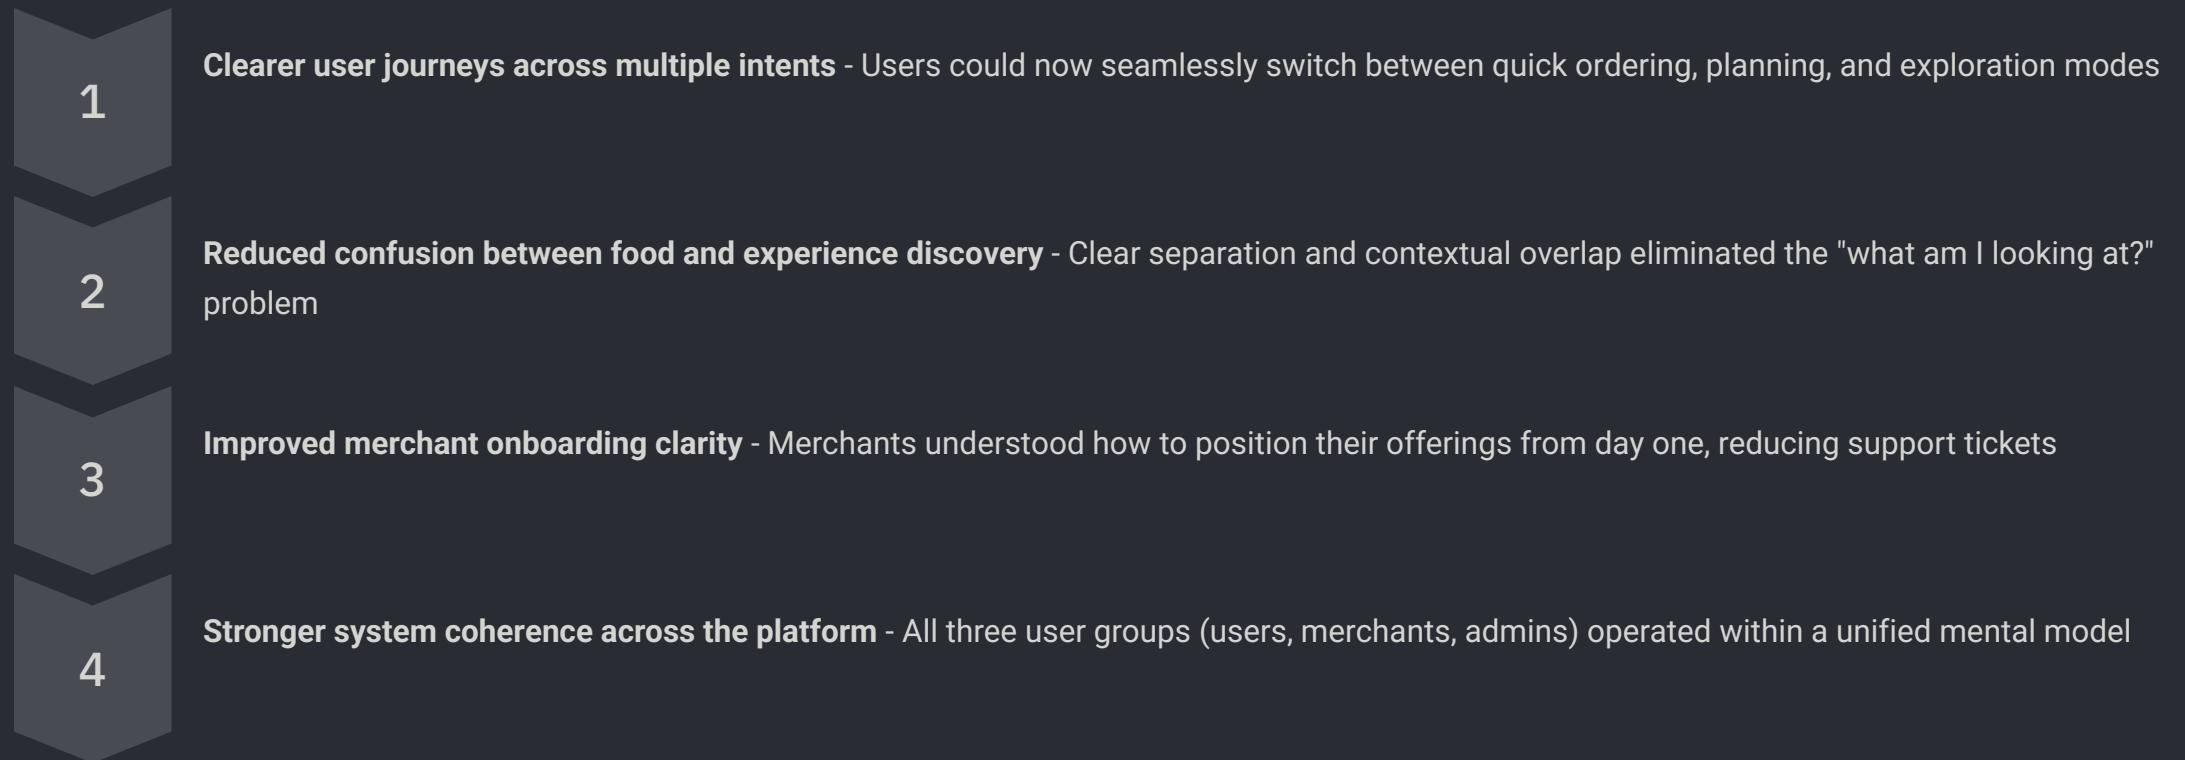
1

**Clearer user journeys across multiple intents** - Users could now seamlessly switch between quick ordering, planning, and exploration modes

2

**Reduced confusion between food and experience discovery** - Clear separation and contextual overlap eliminated the "what am I looking at?" problem

3

**Improved merchant onboarding clarity** - Merchants understood how to position their offerings from day one, reducing support tickets

4

**Stronger system coherence across the platform** - All three user groups (users, merchants, admins) operated within a unified mental model